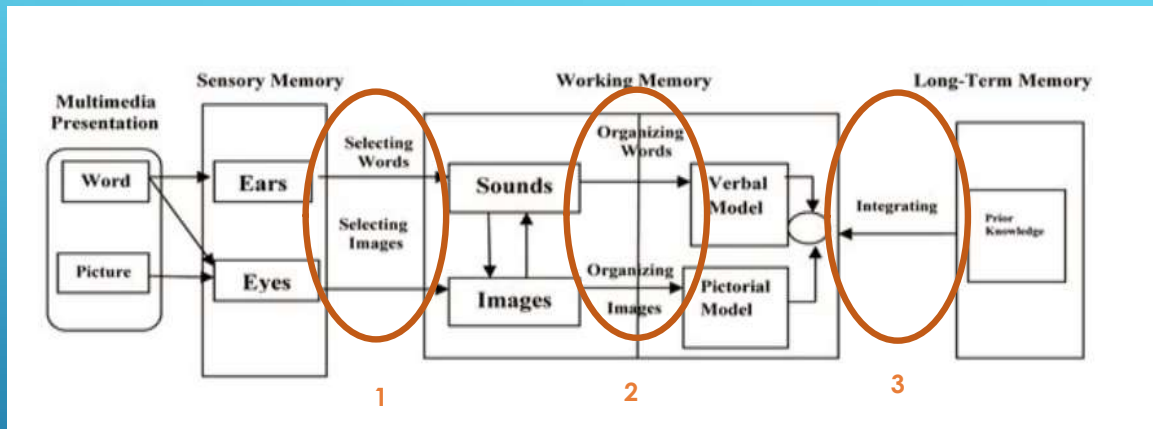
Multimedia Presentation

Sensory Memory

Working Memory

Long-Term Memory

Word

Picture

Ears

Eyes

Selecting Words

Selecting Images

Sounds

Images

Organizing Words

Organizing Images

Verbal Model

Pictorial Model

Integrating

Prior Knowledge

1

2

3